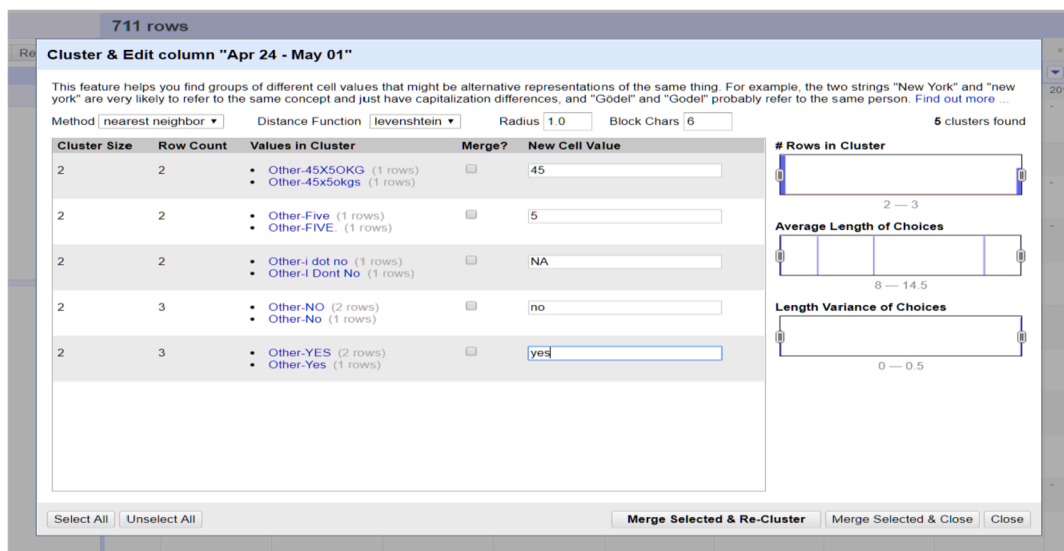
711 rows

Re

Cluster & Edit column "Apr 24 - May 01"

This feature helps you find groups of different cell values that might be alternative representations of the same thing. For example, the two strings "New York" and "new york" are very likely to refer to the same concept and just have capitalization differences, and "Gödel" and "Godel" probably refer to the same person. Find out more ...

Method nearest neighbor ▾ Distance Function levenshtein ▾ Radius 1.0 Block Chars 6

5 clusters found

| Cluster Size | Row Count | Values in Cluster | Merge? | New Cell Value |
|---|---|---|---|---|
| 2 | 2 | • Other-45X5OKG (1 rows) • Other-45x5okgs (1 rows) | | 45 |
| 2 | 2 | • Other-Five (1 rows) • Other-FIVE. (1 rows) | | 5 |
| 2 | 2 | • Other-i dot no (1 rows) • Other-I Dont No (1 rows) | | NA |
| 2 | 3 | • Other-NO (2 rows) • Other-No (1 rows) | | no |
| 2 | 3 | • Other-YES (2 rows) • Other-Yes (1 rows) | | yes |

# Rows in Cluster

2 — 3

Average Length of Choices

8 — 14.5

Length Variance of Choices

0 — 0.5

20

Select All Unselect All

Merge Selected & Re-Cluster Merge Selected & Close Close